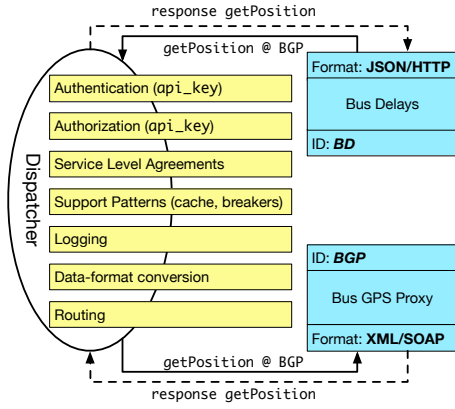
response getPosition

getPosition @ BGP

Dispatcher

Authentication (api_key)

Authorization (api_key)

Service Level Agreements

Support Patterns (cache, breakers)

Logging

Data-format conversion

Routing

Format: **JSON/HTTP**

Bus Delays

ID: ***BD***

ID: ***BGP***

Bus GPS Proxy

Format: **XML/SOAP**

getPosition @ BGP

response getPosition